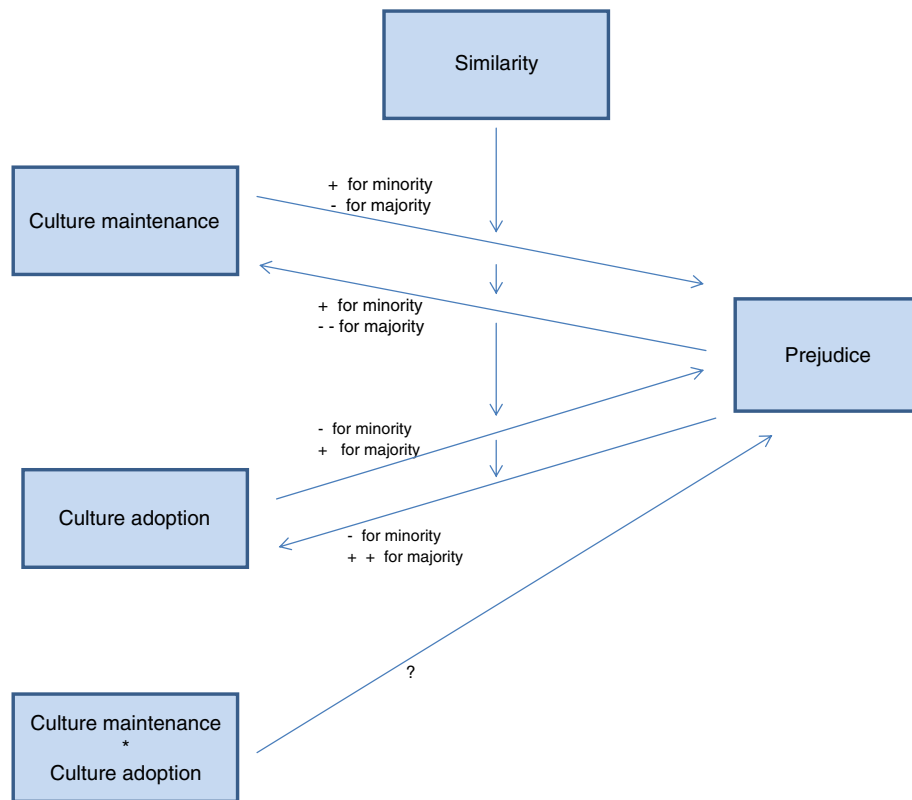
Similarity

Culture maintenance

+ for minority
- for majority

+ for minority
- - for majority

Prejudice

- for minority
+ for majority

Culture adoption

- for minority
+ + for majority

?

Culture maintenance
*
Culture adoption